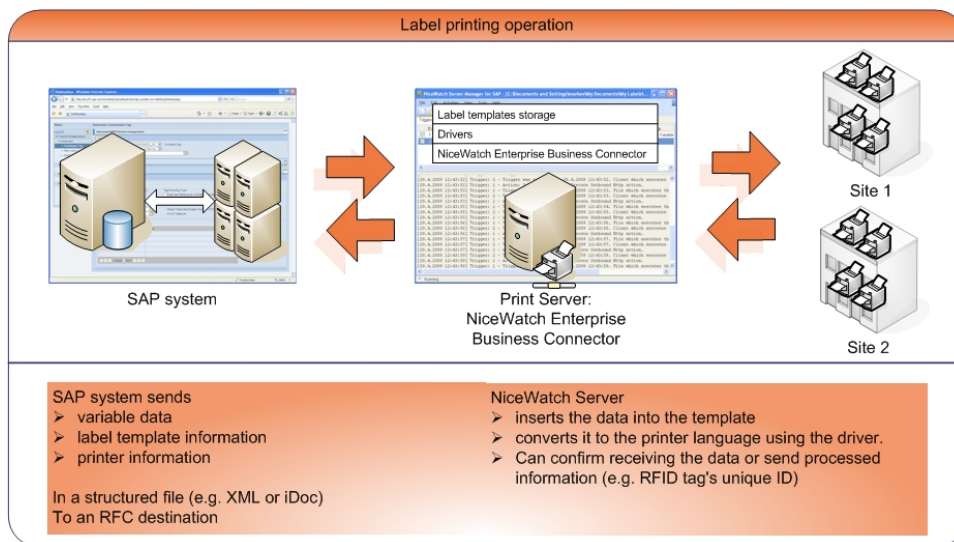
Label printing operation

SAP system

Label templates storage

Drivers

NiceWatch Enterprise Business Connector

Print Server:
NiceWatch Enterprise
Business Connector

Site 1

Site 2

SAP system sends
➢ variable data
➢ label template information
➢ printer information

In a structured file (e.g. XML or iDoc)
To an RFC destination

NiceWatch Server
➢ inserts the data into the template
➢ converts it to the printer language using the driver.
➢ Can confirm receiving the data or send processed information (e.g. RFID tag's unique ID)